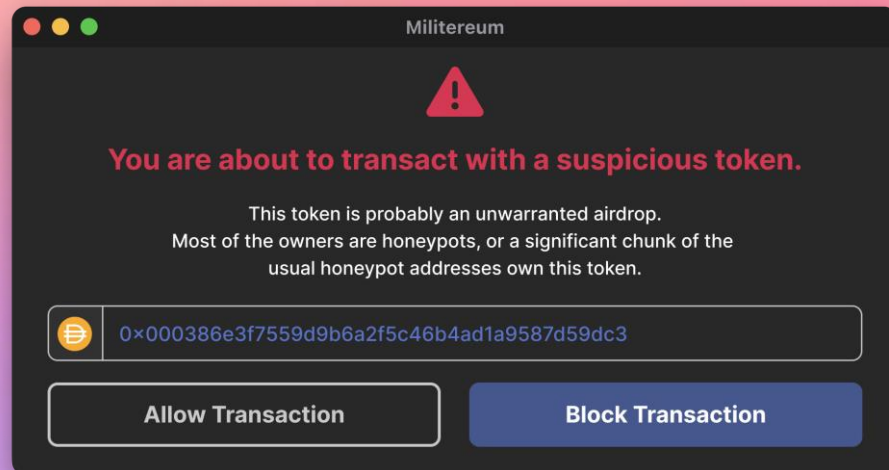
Militereum

You are about to transact with a suspicious token.

This token is probably an unwarranted airdrop.
Most of the owners are honeypots, or a significant chunk of the usual honeypot addresses own this token.

0x000386e3f7559d9b6a2f5c46b4ad1a9587d59dc3

Allow Transaction

Block Transaction